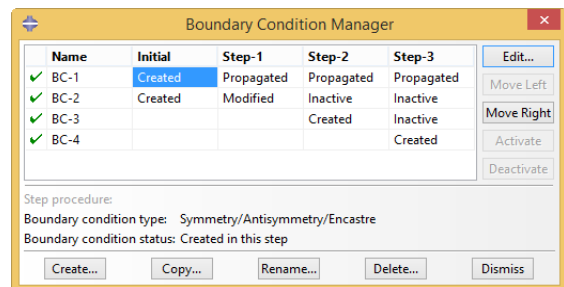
Boundary Condition Manager

| | Name | Initial | Step-1 | Step-2 | Step-3 |
|---|---|---|---|---|---|
| ✔ | BC-1 | Created | Propagated | Propagated | Propagated |
| ✔ | BC-2 | Created | Modified | Inactive | Inactive |
| ✔ | BC-3 | | | Created | Inactive |
| ✔ | BC-4 | | | | Created |

Edit...
Move Left
Move Right
Activate
Deactivate

Step procedure:
Boundary condition type: Symmetry/Antisymmetry/Encastre
Boundary condition status: Created in this step

Create... Copy... Rename... Delete... Dismiss